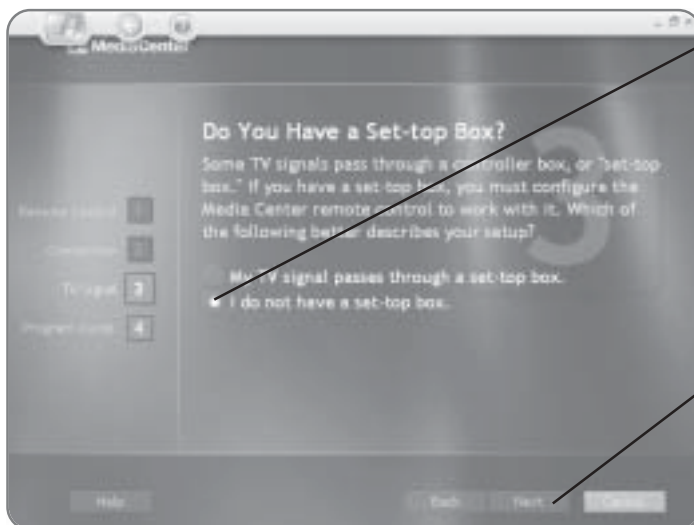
Media Center

Do You Have a Set-top Box?

Some TV signals pass through a controller box, or "set-top box." If you have a set-top box, you must configure the Media Center remote control to work with it. Which of the following better describes your setup?

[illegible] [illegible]

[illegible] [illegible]

TV signal 3

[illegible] 4

My TV signal passes through a set-top box.

I do not have a set-top box.

Help

Back

Next

Cancel